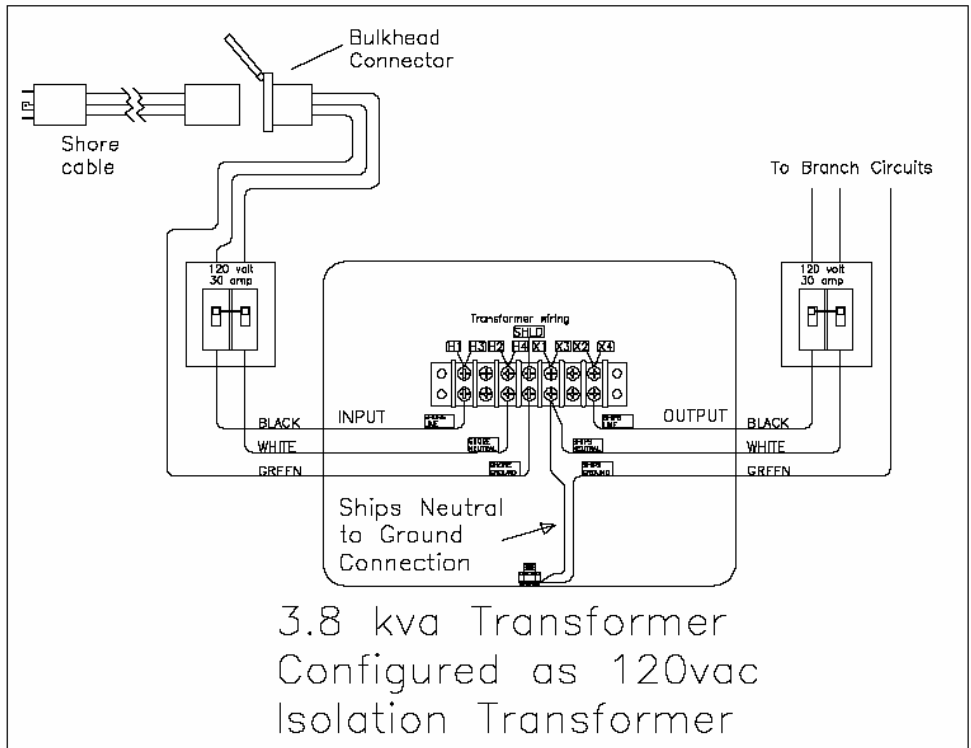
Bulkhead Connector

Shore cable

To Branch Circuits

120 volt 30 amp

120 volt 30 amp

Transformer wiring

SHLD

H1 H3 H2 H4 X1 X3 X2 X4

BLACK

INPUT

SHORE LINE

WHITE

SHORE NEUTRAL

GREEN

SHORE GROUND

SHIPS LINE

OUTPUT

BLACK

SHIPS NEUTRAL

WHITE

SHIPS GROUND

GREEN

Ships Neutral to Ground Connection

3.8 kva Transformer Configured as 120vac Isolation Transformer